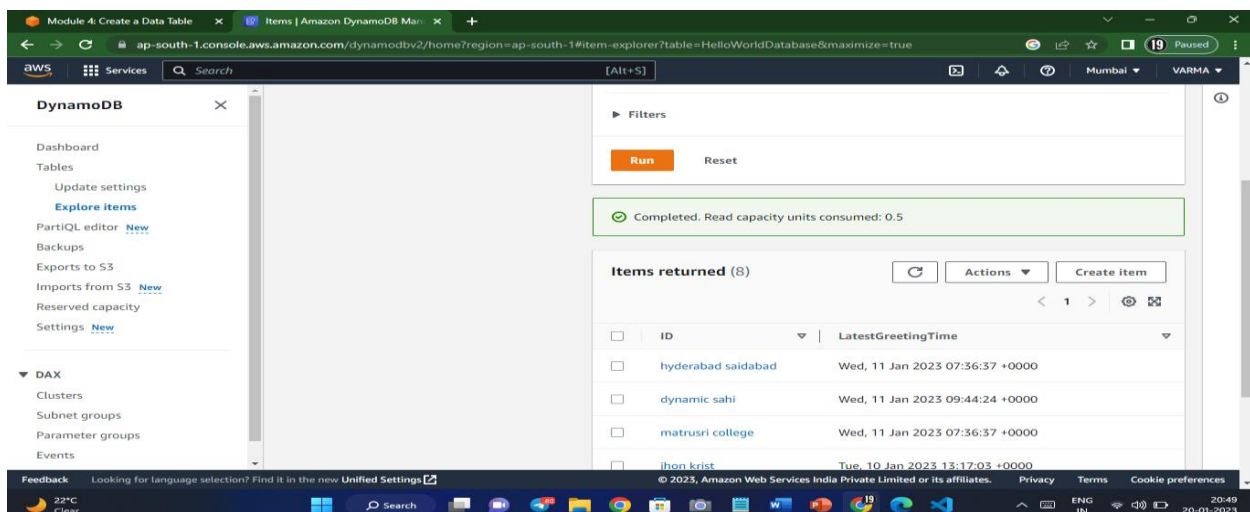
Module 4: Create a Data Table
Items | Amazon DynamoDB Man
ap-south-1.console.aws.amazon.com/dynamodbv2/home?region=ap-south-1#item-explorer?table=HelloWorldDatabase&maximize=true
19 Paused
aws Services Search [Alt+S] Mumbai ▾ VARMA ▾

DynamoDB

Dashboard
Tables
Update settings
Explore items
PartiQL editor New
Backups
Exports to S3
Imports from S3 New
Reserved capacity
Settings New

▼ DAX
Clusters
Subnet groups
Parameter groups
Events

▶ Filters

Run Reset

Completed. Read capacity units consumed: 0.5

Items returned (8)
Actions ▼ Create item
< 1 >

| ID | LatestGreetingTime |
|---|---|
| hyderabad saidabad | Wed, 11 Jan 2023 07:36:37 +0000 |
| dynamic sahi | Wed, 11 Jan 2023 09:44:24 +0000 |
| matrusri college | Wed, 11 Jan 2023 07:36:37 +0000 |
| jhon krist | Tue, 10 Jan 2023 13:17:03 +0000 |

Feedback Looking for language selection? Find it in the new Unified Settings
© 2023, Amazon Web Services India Private Limited or its affiliates. Privacy Terms Cookie preferences

22°C Clear Search ENG IN 20:49 20-01-2023